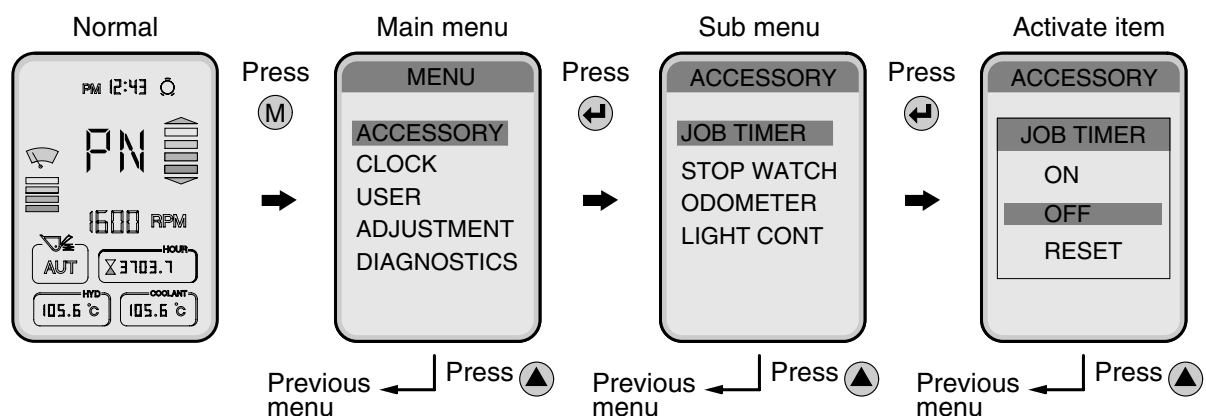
Normal

PM 12:43

PN

1600 RPM

AUT

HOUR

3703.7

HYD

105.6 °C

COOLANT

105.6 °C

Press M

Main menu

MENU

ACCESSORY
CLOCK
USER
ADJUSTMENT
DIAGNOSTICS

Press

Previous menu

Press

Sub menu

ACCESSORY

JOB TIMER
STOP WATCH
ODOMETER
LIGHT CONT

Press

Previous menu

Press

Activate item

ACCESSORY

JOB TIMER
ON
OFF
RESET

Press

Previous menu